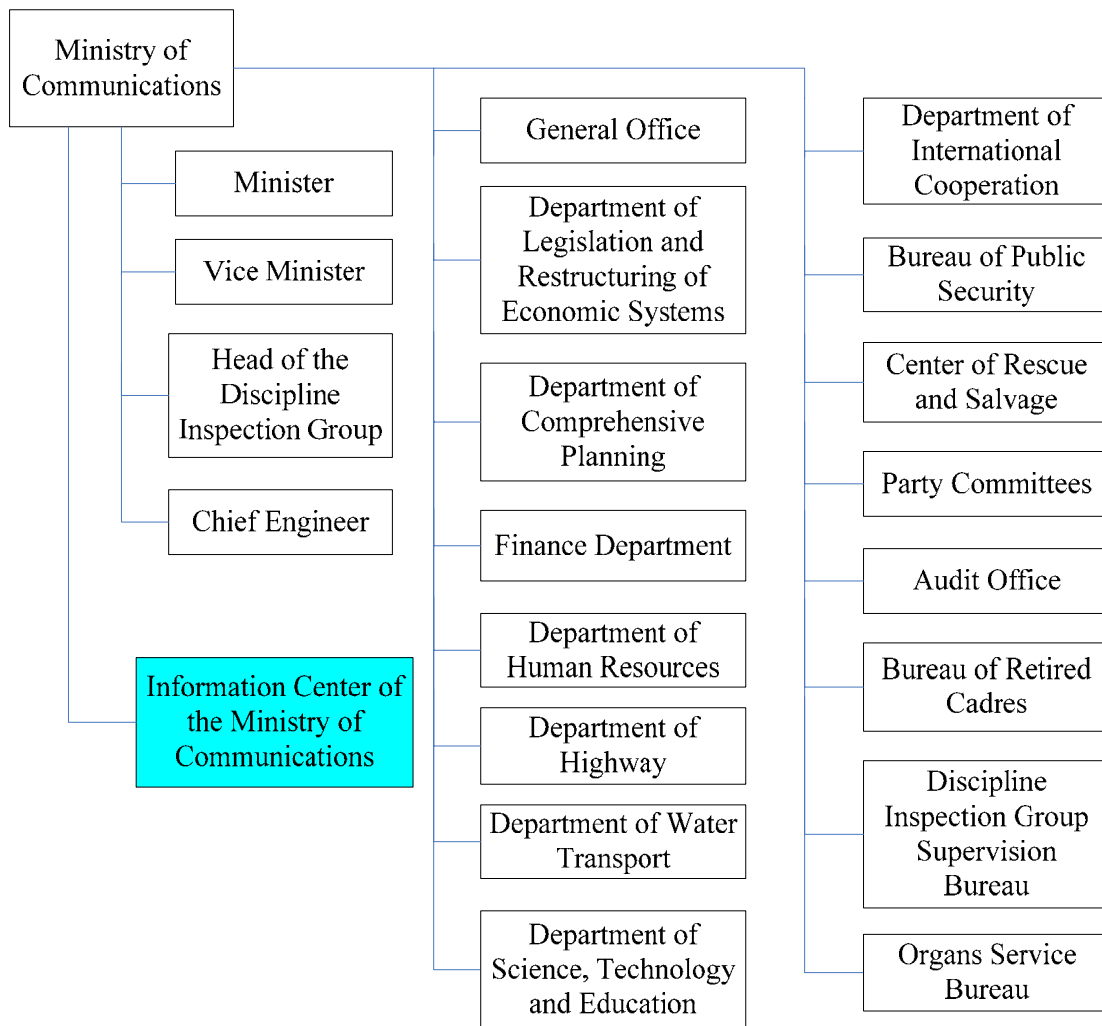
Ministry of Communications

Minister

Vice Minister

Head of the Discipline Inspection Group

Chief Engineer

Information Center of the Ministry of Communications

General Office

Department of Legislation and Restructuring of Economic Systems

Department of Comprehensive Planning

Finance Department

Department of Human Resources

Department of Highway

Department of Water Transport

Department of Science, Technology and Education

Department of International Cooperation

Bureau of Public Security

Center of Rescue and Salvage

Party Committees

Audit Office

Bureau of Retired Cadres

Discipline Inspection Group Supervision Bureau

Organs Service Bureau